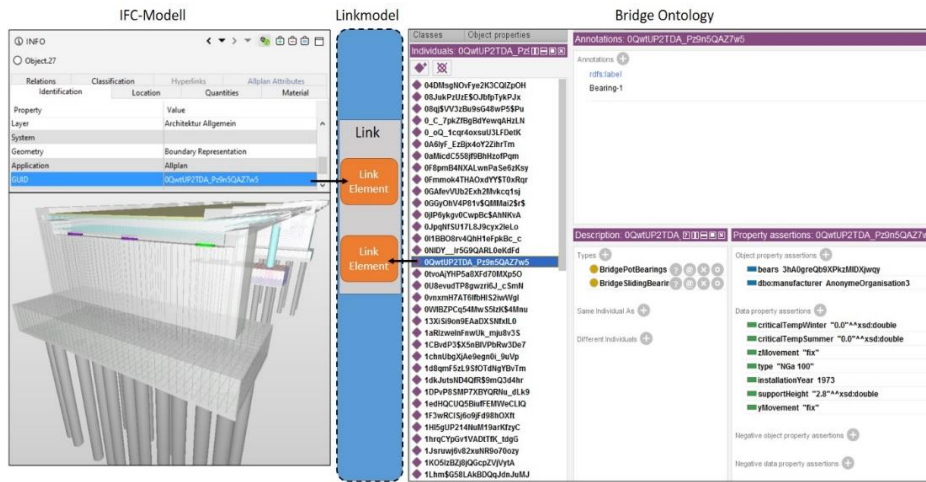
IFC-Modell

INFO

Object.27

| Relations | Classification | Hyperlinks | Allplan Attributes |
|---|---|---|---|
| Identification | Location | Quantities | Material |

| Property | Value |
|---|---|
| Layer | Architektur Allgemein |
| System | |
| Geometry | Boundary Representation |
| Application | Allplan |
| GUID | 0QwtUP2TDA_Pz9n5QAZ7w5 |

Linkmodel

Link

Link Element

Link Element

Bridge Ontology

Classes | Object properties

Individuals: 0QwtUP2TDA_Pz

04DMsgNOvFye2K3CQIZpOH
08JukPzUzE$OJbfpTykPJx
08qj$VV3zBu9sG48wP5$Pu
0_C_7pkZfBgBdYewqAHzLN
0_oQ_1cqr4oxsuU3LFDetK
0A6lyF_EzBjx4oY2ZihrTm
0aMicdC558jf9BhHzofPqm
0F8pmB4NXALwnPaSe6zKsy
0Fmmok4THAOxdYY$T0xRqr
0GAfevVUb2Exh2Mvkcq1sj
0GGyOhV4P81v$QMMai2$r$
0jIP6ykgv0CwpBc$AhNKvA
0JpqNfSU17L8J9cyx2leLo
0I1BBO8rv4QhH1eFpkBc_c
0NIDY__Ir5G9QARL0eKdFd
0QwtUP2TDA_Pz9n5QAZ7w5
0tvoAjYHP5a8XFd70MXp5O
0U8evudTP8gwzri6J_cSmN
0vnxmH7AT6lfbHI52iwWgl
0WlBZPCq54Mw5SfzK$4Mnu
13XiSi9on9EAaDXSNfxlL0
1aRizweInFawUk_mju8v3S
1CBvdP3$X5nBlVPbRw3De7
1chnUbgXjAe9egn0i_9uVp
1d8qmF5zL9SfOTdNgYBvTm
1dkJutsND4QfR$9mQ3d4hr
1DPvP8SMP7XBYQRNu_dLk9
1edHQCUQ5BiufFEMWeCLIQ
1F3wRCISj6o9jFd98hOXft
1HI5gUP214NuM19arKfzyC
1hrqCYpGv1VADtTfK_tdgG
1Jsruwj6v82xuNR9o70ozy
1KO5IzBZj8jQGcpZVjVytA
1Lhm$G58LAkBDQqJdmJuMJ

Annotations: 0QwtUP2TDA_Pz9n5QAZ7w5

Annotations
rdfs:label
Bearing-1

Description: 0QwtUP2TDA_Pz9n5QAZ7w5

Types
BridgePotBearings
BridgeSlidingBearin

Same Individual As

Different Individuals

Property assertions: 0QwtUP2TDA_Pz9n5QAZ7w

Object property assertions
bears 3hA0greQb9XPkzMlDXjwqy
dbo:manufacturer AnonymeOrganisation3

Data property assertions
criticalTempWinter "0.0"^^xsd:double
criticalTempSummer "0.0"^^xsd:double
zMovement "fix"
type "NGa 100"
installationYear 1973
supportHeight "2.8"^^xsd:double
yMovement "fix"

Negative object property assertions

Negative data property assertions